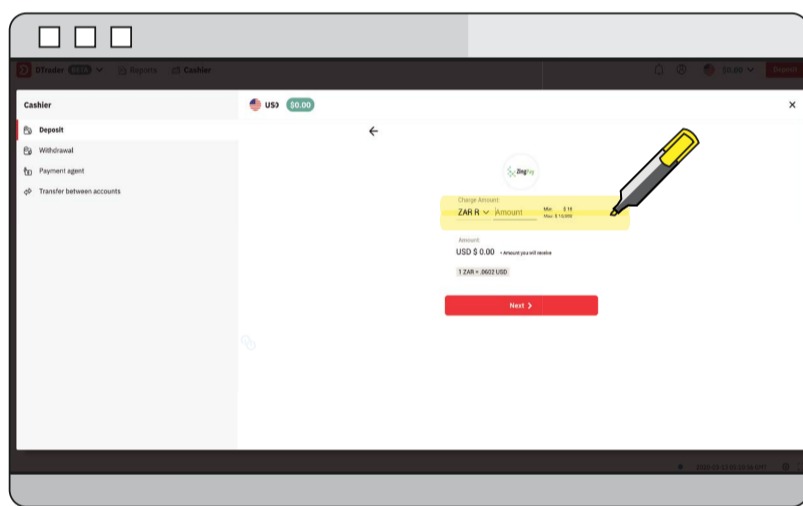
DTrader BETA Reports Cashier

$0.00 Deposit

Cashier

Deposit

Withdrawal

Payment agent

Transfer between accounts

USD $0.00

BingPay

Charge Amount

ZAR R Amount

Min: $ 10
Max: $ 10,000

Amount

USD $ 0.00 • Amount you will receive

1 ZAR = .0602 USD

Next